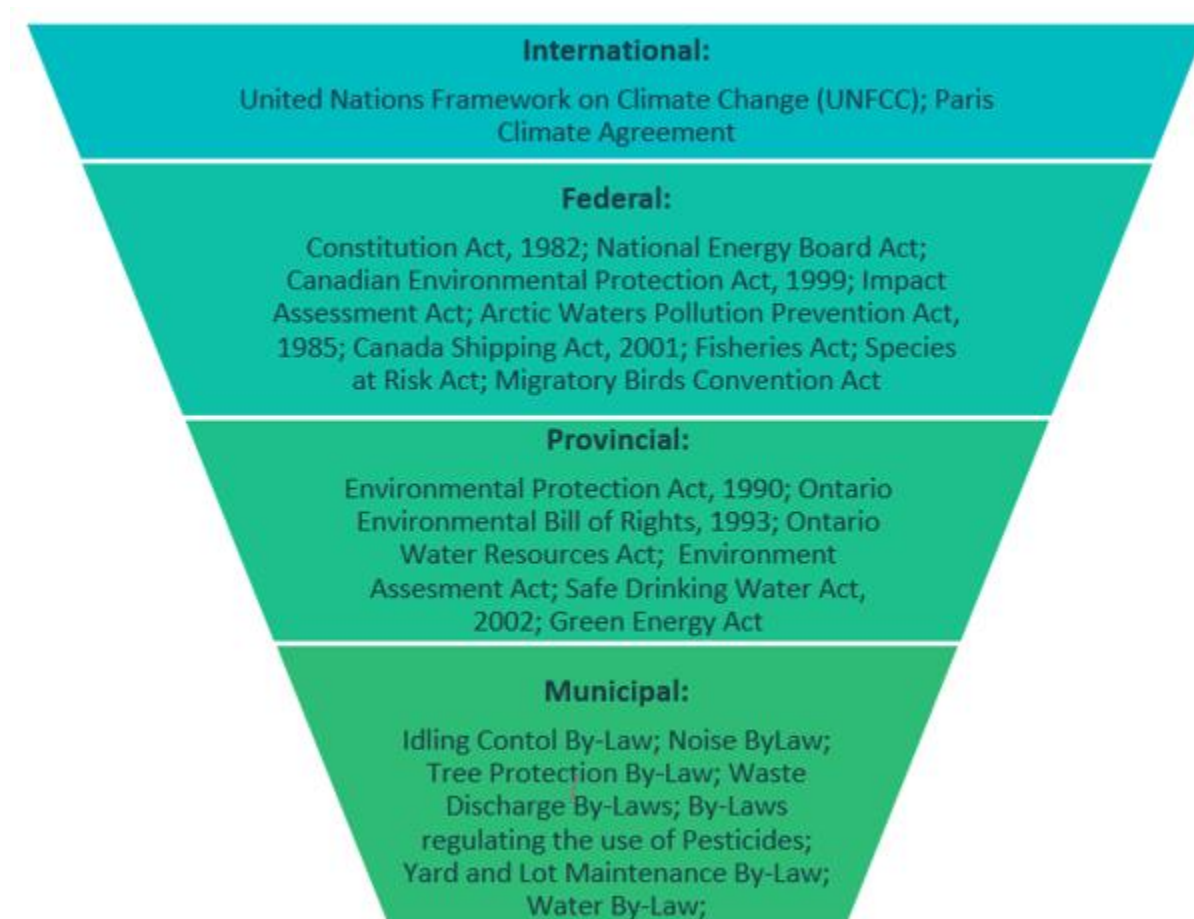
International:

United Nations Framework on Climate Change (UNFCC); Paris Climate Agreement

Federal:

Constitution Act, 1982; National Energy Board Act; Canadian Environmental Protection Act, 1999; Impact Assessment Act; Arctic Waters Pollution Prevention Act, 1985; Canada Shipping Act, 2001; Fisheries Act; Species at Risk Act; Migratory Birds Convention Act

Provincial:

Environmental Protection Act, 1990; Ontario Environmental Bill of Rights, 1993; Ontario Water Resources Act; Environment Assesment Act; Safe Drinking Water Act, 2002; Green Energy Act

Municipal:

Idling Contol By-Law; Noise ByLaw; Tree Protection By-Law; Waste Discharge By-Laws; By-Laws regulating the use of Pesticides; Yard and Lot Maintenance By-Law; Water By-Law;